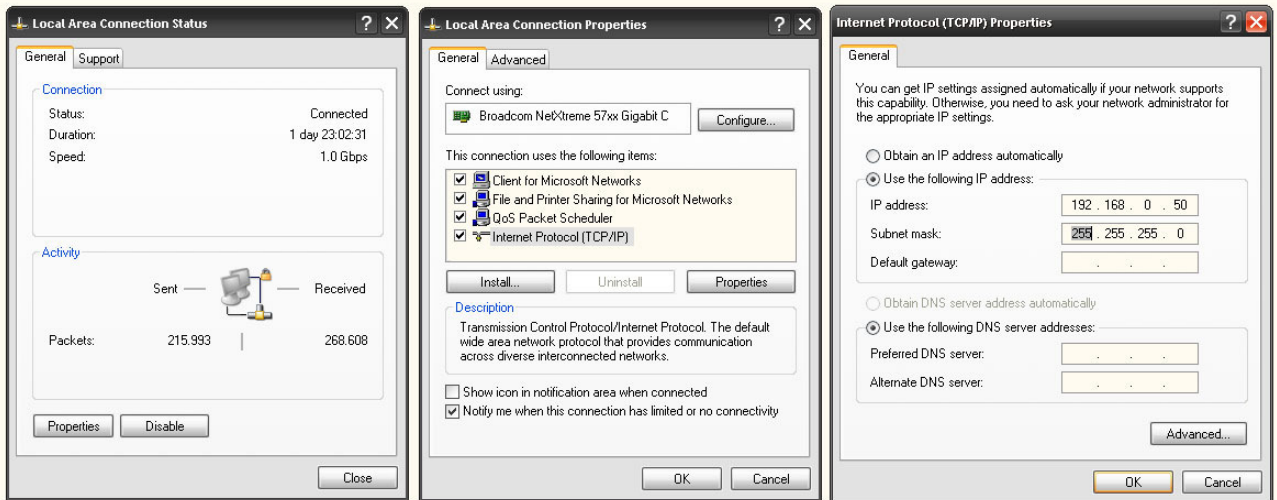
Local Area Connection Status

General Support

Connection
Status: Connected
Duration: 1 day 23:02:31
Speed: 1.0 Gbps

Activity
Sent — Received
Packets: 215.993 268.608

Properties Disable

Close

Local Area Connection Properties

General Advanced

Connect using:
Broadcom NetXtreme 57xx Gigabit C
Configure...

This connection uses the following items:
Client for Microsoft Networks
File and Printer Sharing for Microsoft Networks
QoS Packet Scheduler
Internet Protocol (TCP/IP)

Install... Uninstall Properties

Description
Transmission Control Protocol/Internet Protocol. The default wide area network protocol that provides communication across diverse interconnected networks.

Show icon in notification area when connected
Notify me when this connection has limited or no connectivity

OK Cancel

Internet Protocol (TCP/IP) Properties

General

You can get IP settings assigned automatically if your network supports this capability. Otherwise, you need to ask your network administrator for the appropriate IP settings.

Obtain an IP address automatically
Use the following IP address:
IP address: 192 . 168 . 0 . 50
Subnet mask: 255 . 255 . 255 . 0
Default gateway: . . .

Obtain DNS server address automatically
Use the following DNS server addresses:
Preferred DNS server: . . .
Alternate DNS server: . . .

Advanced...

OK Cancel